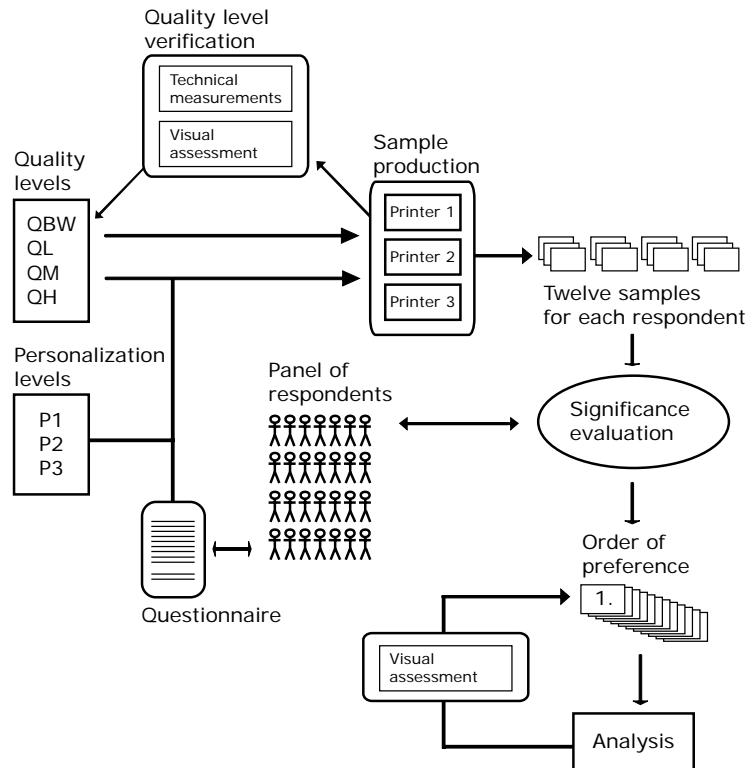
Quality level verification

Technical measurements

Visual assessment

Quality levels

QBW
QL
QM
QH

Sample production

Printer 1

Printer 2

Printer 3

Twelve samples for each respondent

Personalization levels

P1
P2
P3

Panel of respondents

Significance evaluation

Order of preference

1.

Questionnaire

Visual assessment

Analysis